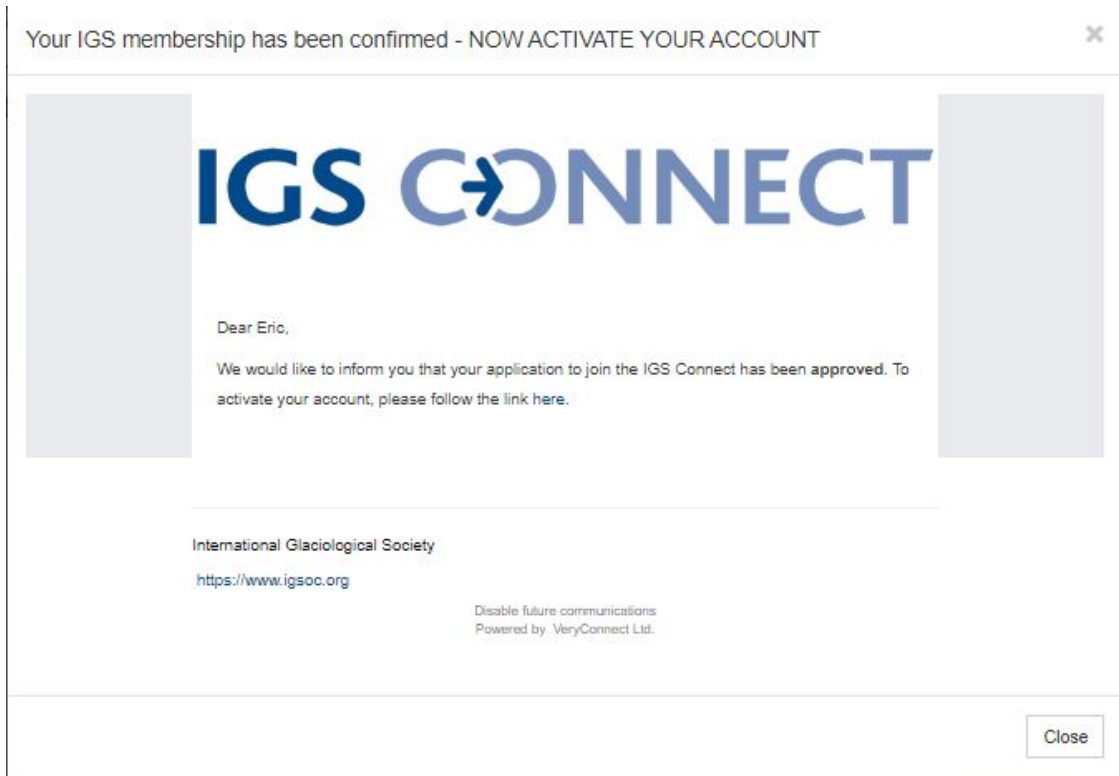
Your IGS membership has been confirmed - NOW ACTIVATE YOUR ACCOUNT

×

IGS CONNECT

Dear Eric,

We would like to inform you that your application to join the IGS Connect has been **approved**. To activate your account, please follow the link here.

International Glaciological Society

https://www.igsoc.org

Disable future communications
Powered by VeryConnect Ltd.

Close